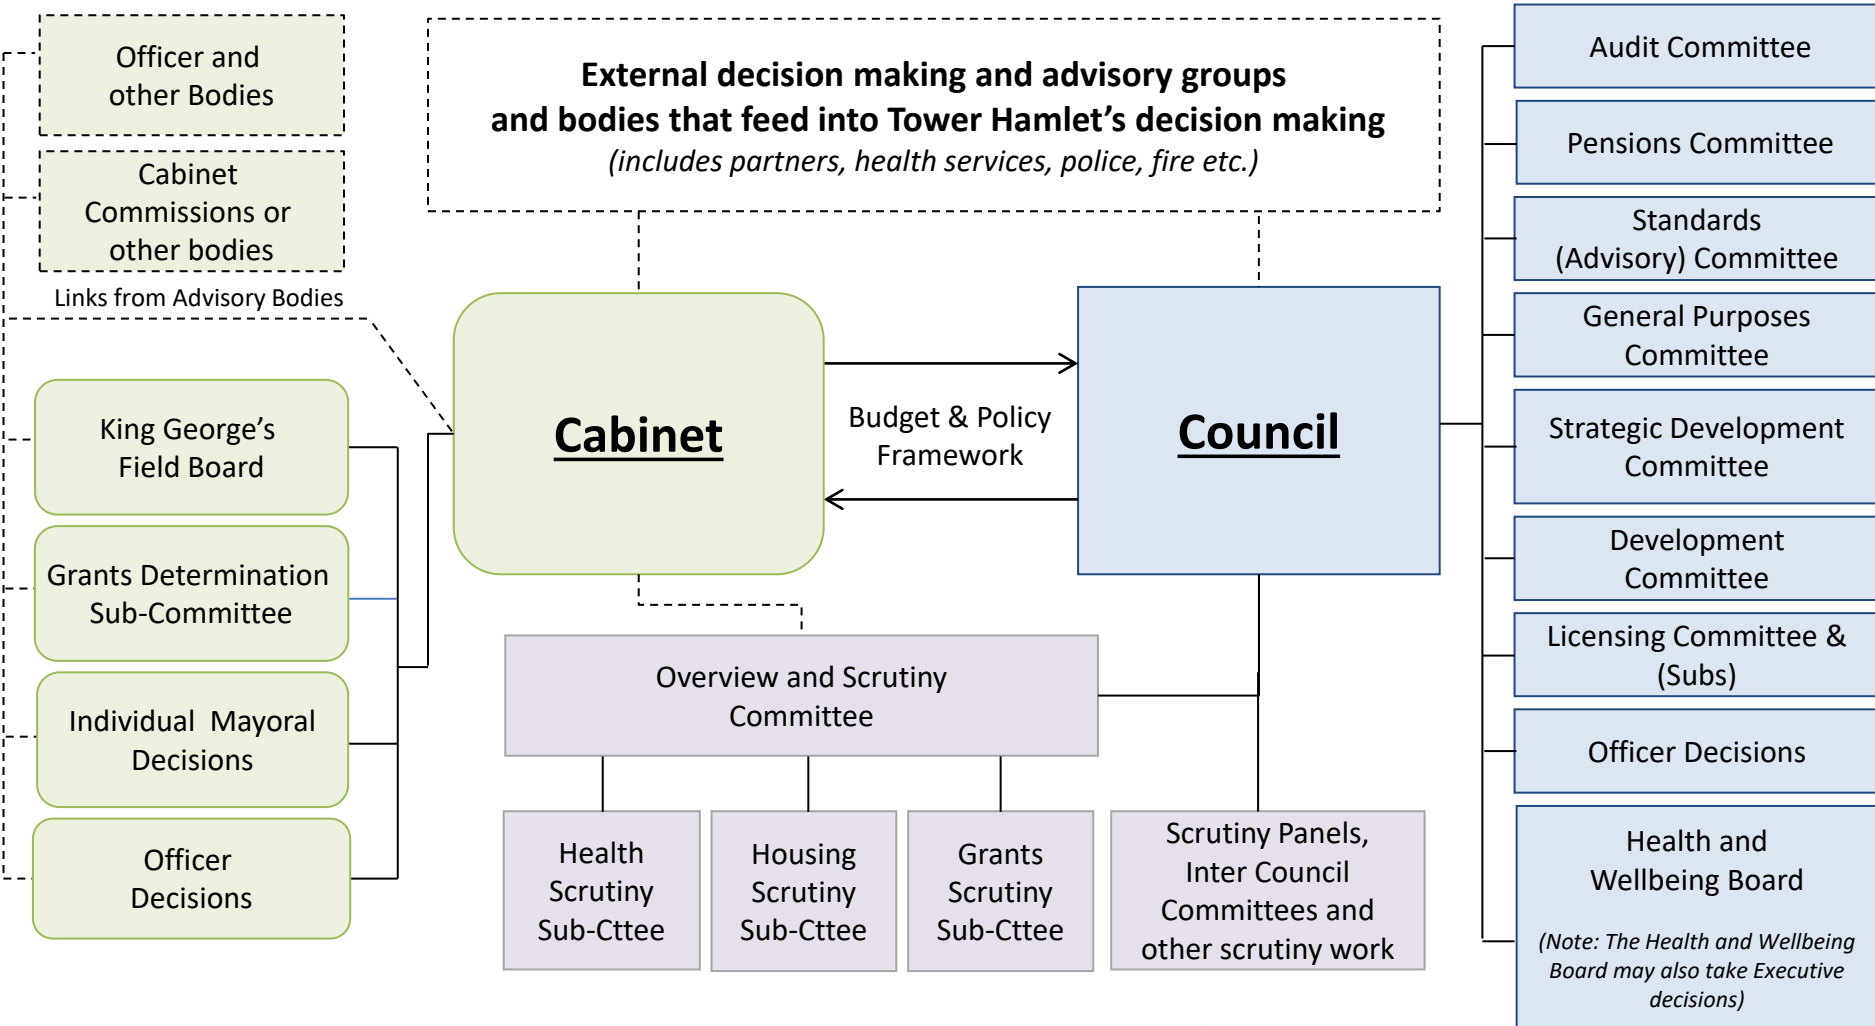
Officer and other Bodies

Cabinet Commissions or other bodies

Links from Advisory Bodies

King George's Field Board

Grants Determination Sub-Committee

Individual Mayoral Decisions

Officer Decisions

**External decision making and advisory groups and bodies that feed into Tower Hamlet's decision making**
*(includes partners, health services, police, fire etc.)*

Cabinet

Budget & Policy Framework

Council

Overview and Scrutiny Committee

Health Scrutiny Sub-Cttee

Housing Scrutiny Sub-Cttee

Grants Scrutiny Sub-Cttee

Scrutiny Panels, Inter Council Committees and other scrutiny work

Audit Committee

Pensions Committee

Standards (Advisory) Committee

General Purposes Committee

Strategic Development Committee

Development Committee

Licensing Committee & (Subs)

Officer Decisions

Health and Wellbeing Board

*(Note: The Health and Wellbeing Board may also take Executive decisions)*